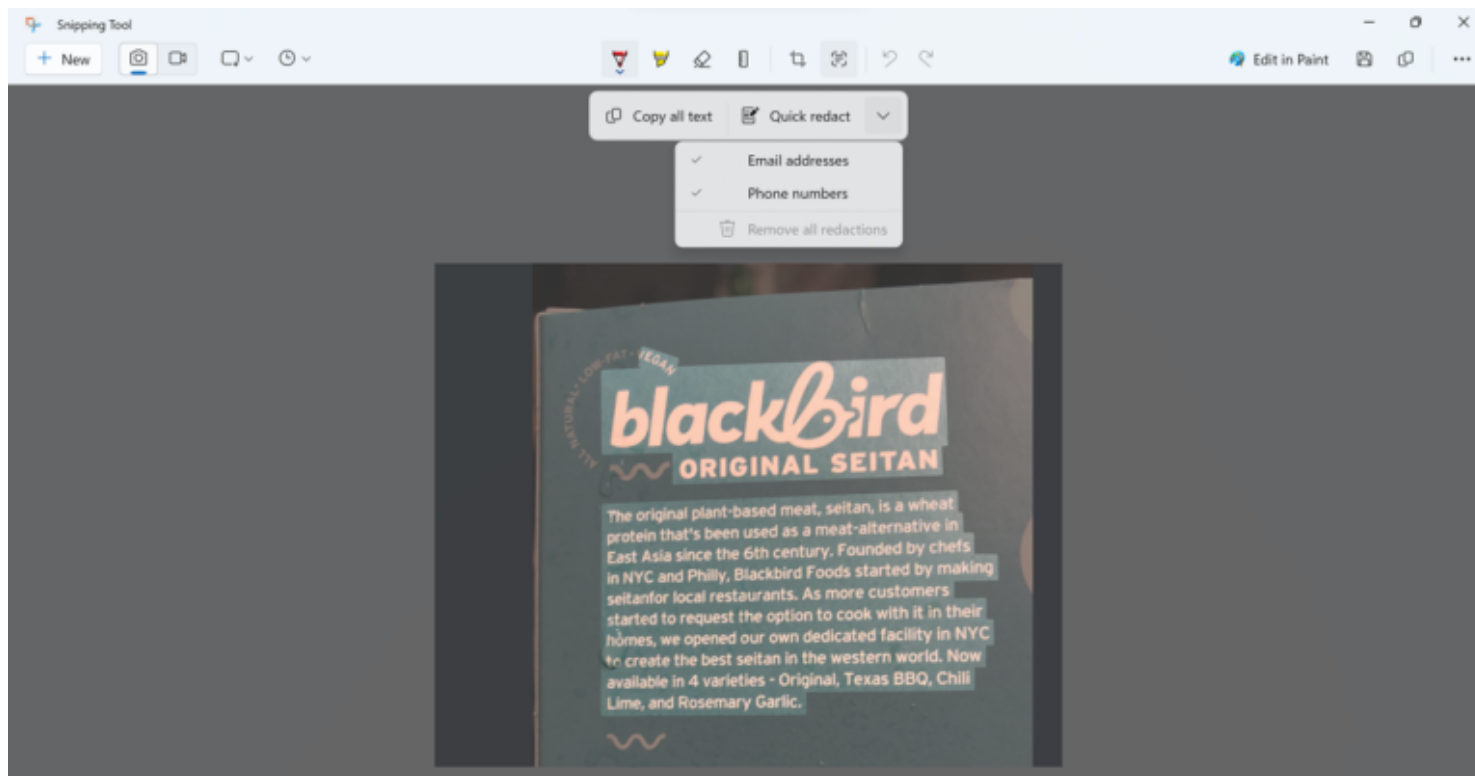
Snipping Tool

+ New

Edit in Paint

Copy all text

Quick redact

Email addresses

Phone numbers

Remove all redactions

ALL NATURAL · LOW-FAT · VEGAN

blackbird

ORIGINAL SEITAN

The original plant-based meat, seitan, is a wheat protein that's been used as a meat-alternative in East Asia since the 6th century. Founded by chefs in NYC and Philly, Blackbird Foods started by making seitanfor local restaurants. As more customers started to request the option to cook with it in their homes, we opened our own dedicated facility in NYC to create the best seitan in the western world. Now available in 4 varieties - Original, Texas BBQ, Chili Lime, and Rosemary Garlic.